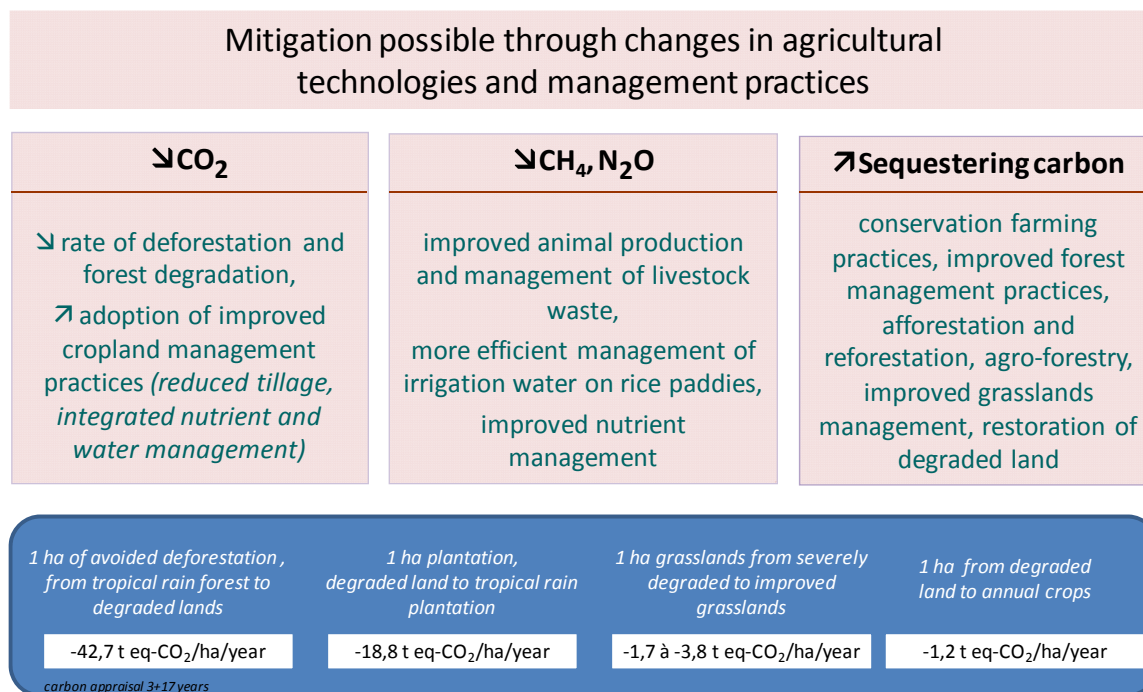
Mitigation possible through changes in agricultural technologies and management practices

↘$CO_2$

↘ rate of deforestation and forest degradation,

↗ adoption of improved cropland management practices *(reduced tillage, integrated nutrient and water management)*

↘$CH_4$, $N_2O$

improved animal production and management of livestock waste,

more efficient management of irrigation water on rice paddies,

improved nutrient management

↗Sequestering carbon

conservation farming practices, improved forest management practices, afforestation and reforestation, agro-forestry, improved grasslands management, restoration of degraded land

*1 ha of avoided deforestation , from tropical rain forest to degraded lands*

-42,7 t eq-$CO_2$/ha/year

*1 ha plantation, degraded land to tropical rain plantation*

-18,8 t eq-$CO_2$/ha/year

*1 ha grasslands from severely degraded to improved grasslands*

-1,7 à -3,8 t eq-$CO_2$/ha/year

*1 ha from degraded land to annual crops*

-1,2 t eq-$CO_2$/ha/year

*carbon appraisal 3+17 years*